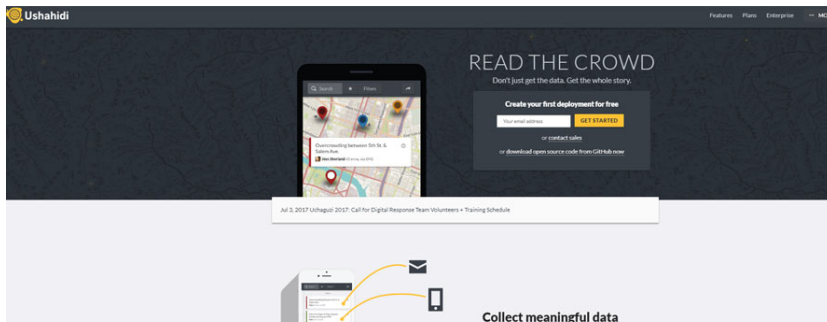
Ushahidi

Features Plans Enterprise MC

READ THE CROWD

Don't just get the data. Get the whole story.

Search Filters

Overcrowding between 5th St & Salem Ave.

Jess Rowland

Create your first deployment for free

Your email address GET STARTED

or contact sales

or download open source code from GitHub now

Jul 3, 2017 Uchaguzi 2017: Call for Digital Response Team Volunteers + Training Schedule

Collect meaningful data